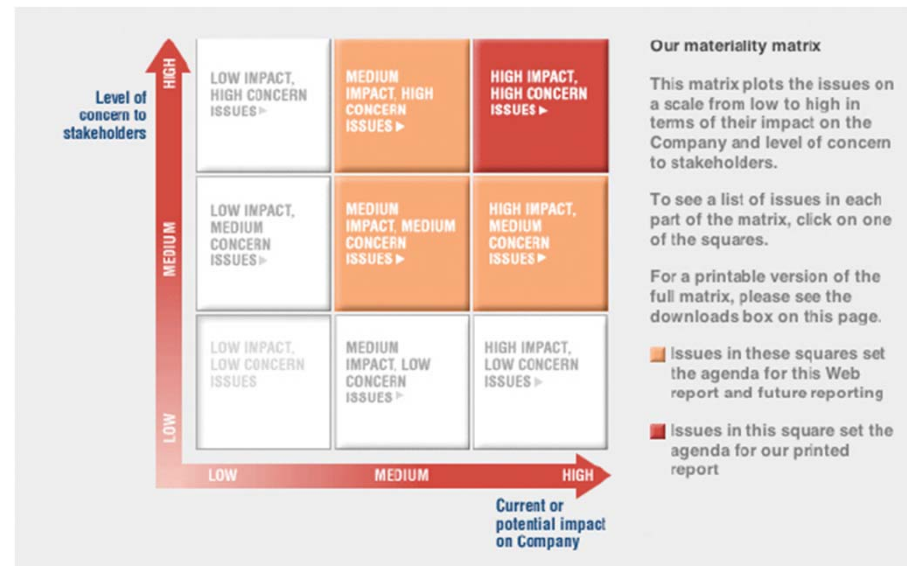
Level of concern to stakeholders

HIGH

MEDIUM

LOW

LOW IMPACT, HIGH CONCERN ISSUES ▸

MEDIUM IMPACT, HIGH CONCERN ISSUES ▸

HIGH IMPACT, HIGH CONCERN ISSUES ▸

LOW IMPACT, MEDIUM CONCERN ISSUES ▸

MEDIUM IMPACT, MEDIUM CONCERN ISSUES ▸

HIGH IMPACT, MEDIUM CONCERN ISSUES ▸

LOW IMPACT, LOW CONCERN ISSUES

MEDIUM IMPACT, LOW CONCERN ISSUES ▸

HIGH IMPACT, LOW CONCERN ISSUES ▸

LOW MEDIUM HIGH

Current or potential impact on Company

Our materiality matrix

This matrix plots the issues on a scale from low to high in terms of their impact on the Company and level of concern to stakeholders.

To see a list of issues in each part of the matrix, click on one of the squares.

For a printable version of the full matrix, please see the downloads box on this page.

Issues in these squares set the agenda for this Web report and future reporting

Issues in this square set the agenda for our printed report